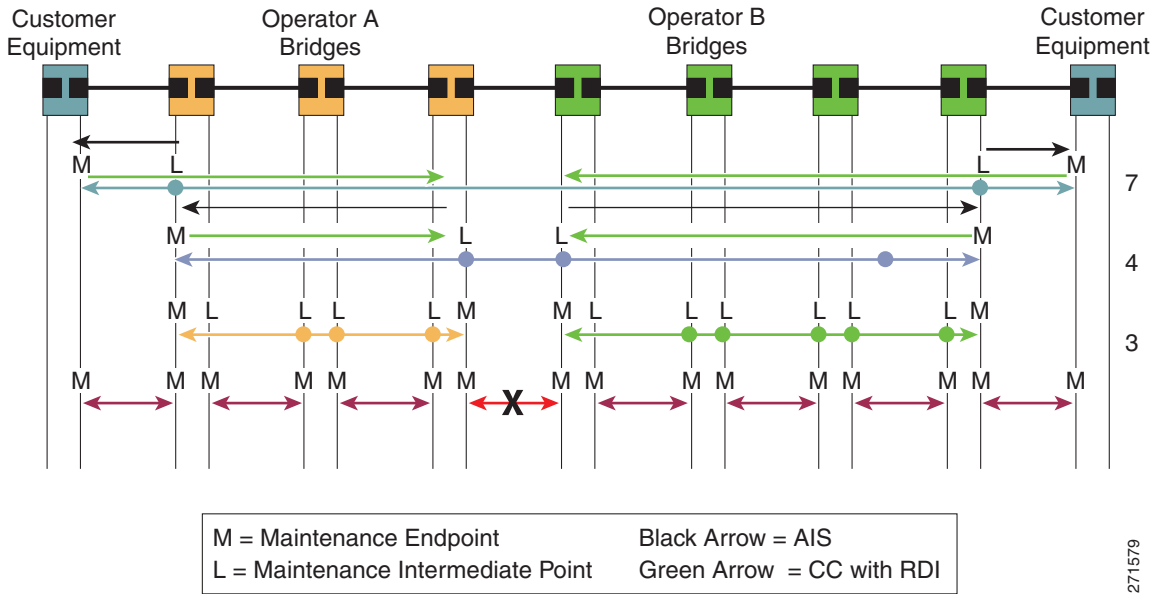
Customer Equipment

Operator A Bridges

Operator B Bridges

Customer Equipment

M L L M

7

M L L M

4

M L L L L M M L L L L L L M

3

M M M M M M M M M M M M M M M M

X

M = Maintenance Endpoint
L = Maintenance Intermediate Point

Black Arrow = AIS
Green Arrow = CC with RDI

271579